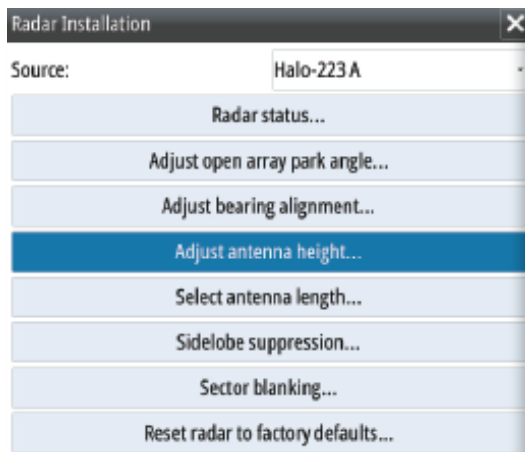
Radar Installation

Source: Halo-223 A

Radar status...

Adjust open array park angle...

Adjust bearing alignment...

Adjust antenna height...

Select antenna length...

Sidelobe suppression...

Sector blanking...

Reset radar to factory defaults...